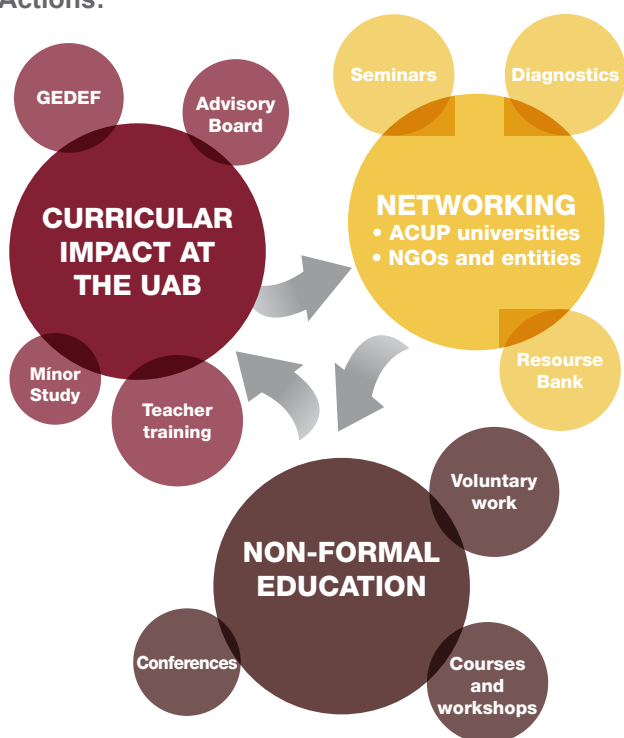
Actions:

GEDEF

Advisory Board

CURRICULAR IMPACT AT THE UAB

Mínor Study

Teacher training

Seminars

Diagnostics

NETWORKING
• ACUP universities
• NGOs and entities

Resourse Bank

Voluntary work

NON-FORMAL EDUCATION

Conferences

Courses and workshops